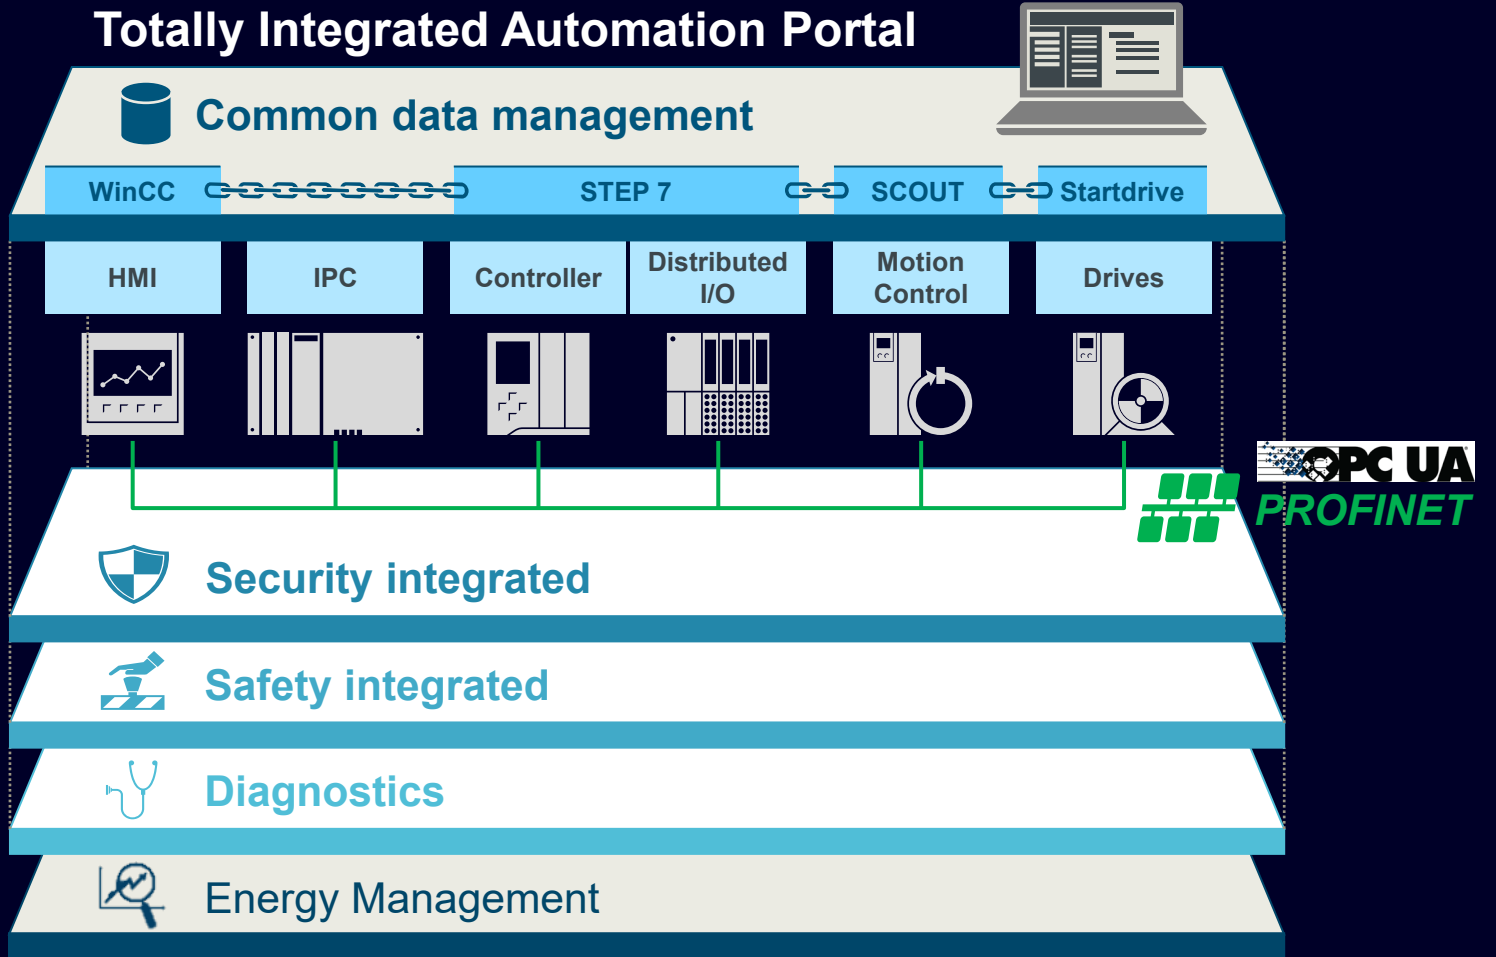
Totally Integrated Automation Portal

Common data management

WinCC

STEP 7

SCOUT

Startdrive

HMI

IPC

Controller

Distributed I/O

Motion Control

Drives

OPC UA

PROFINET

Security integrated

Safety integrated

Diagnostics

Energy Management